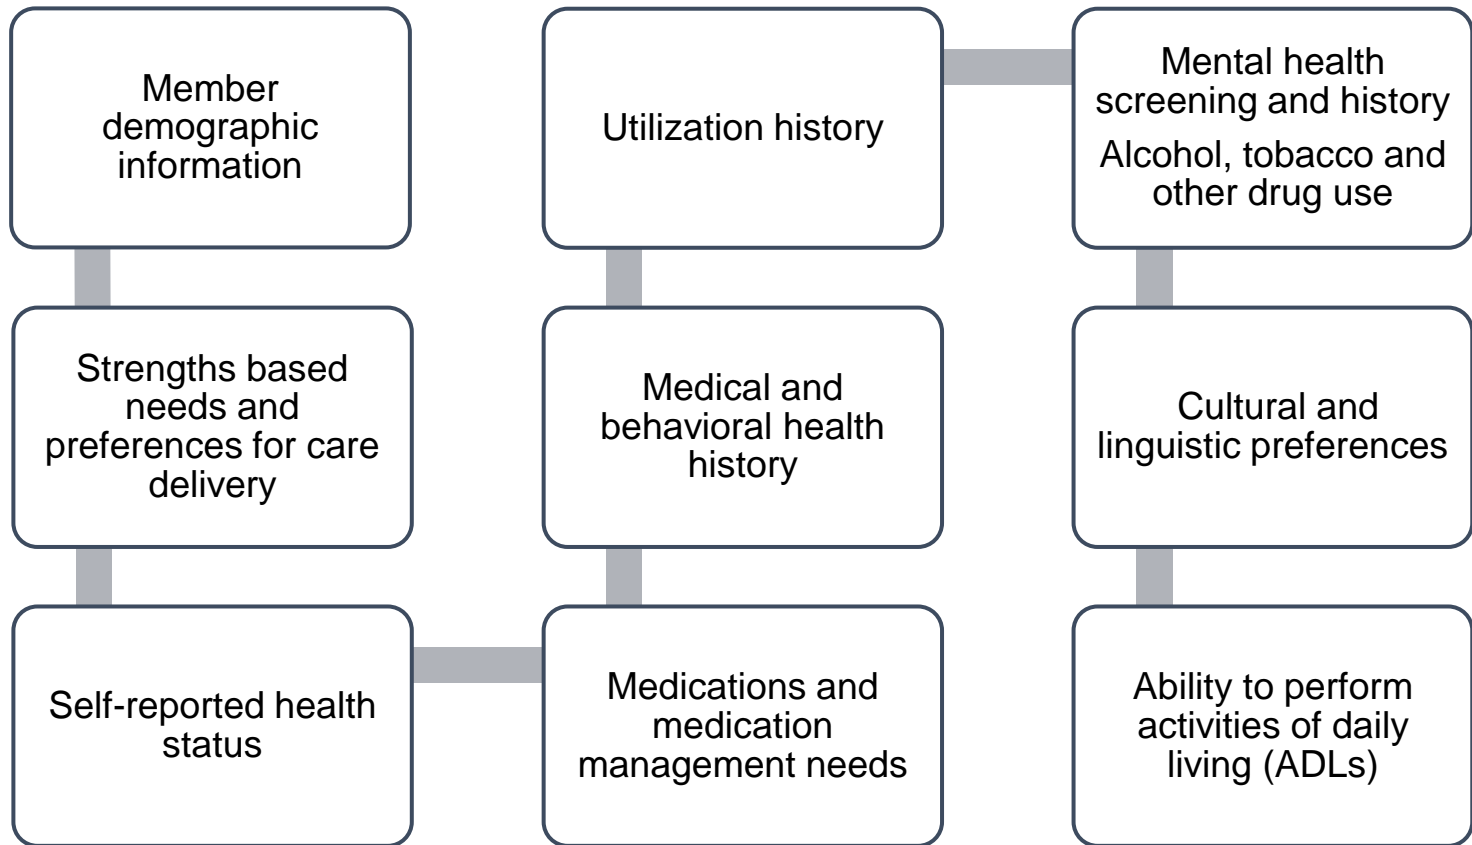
Member demographic information

Strengths based needs and preferences for care delivery

Self-reported health status

Medications and medication management needs

Medical and behavioral health history

Utilization history

Mental health screening and history

Alcohol, tobacco and other drug use

Cultural and linguistic preferences

Ability to perform activities of daily living (ADLs)